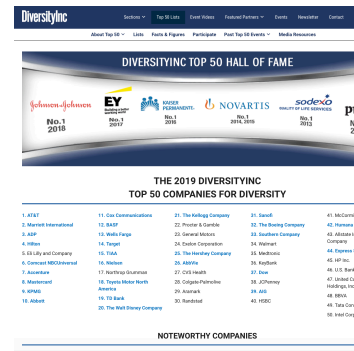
DiversityInc

Sections ▾ Top 50 Lists Event Videos Featured Partners ▾ Events Newsletter Contact

About Top 50 ▾ Lists Facts & Figures Participate Past Top 50 Events ▾ Media Resources

DIVERSITYINC TOP 50 HALL OF FAME

Johnson&Johnson No.1 2018

EY Building a better working world No.1 2017

KAISER PERMANENTE No.1 2016

NOVARTIS No.1 2014, 2015

sodexo QUALITY OF LIFE SERVICES No.1 2013

PW

THE 2019 DIVERSITYINC TOP 50 COMPANIES FOR DIVERSITY

1. AT&T
2. Marriott International
3. ADP
4. Hilton
5. Eli Lilly and Company
6. Comcast NBCUniversal
7. Accenture
8. Mastercard
9. KPMG
10. Abbott

11. Cox Communications
12. BASF
13. Wells Fargo
14. Target
15. TIAA
16. Nielsen
17. Northrop Grumman
18. Toyota Motor North America
19. TD Bank
20. The Walt Disney Company

21. The Kellogg Company
22. Procter & Gamble
23. General Motors
24. Exelon Corporation
25. The Hershey Company
26. AbbVie
27. CVS Health
28. Colgate-Palmolive
29. Aramark
30. Randstad

31. Sanofi
32. The Boeing Company
33. Southern Company
34. Walmart
35. Medtronic
36. KeyBank
37. Dow
38. JCPenney
39. AIG
40. HSBC

41. McCormi
42. Humana
43. Allstate I Company
44. Express
45. HP Inc
46. U.S. Ban
47. United C Holdings, Inc
48. BBVA
49. Tata Con
50. Intel Corp

NOTEWORTHY COMPANIES